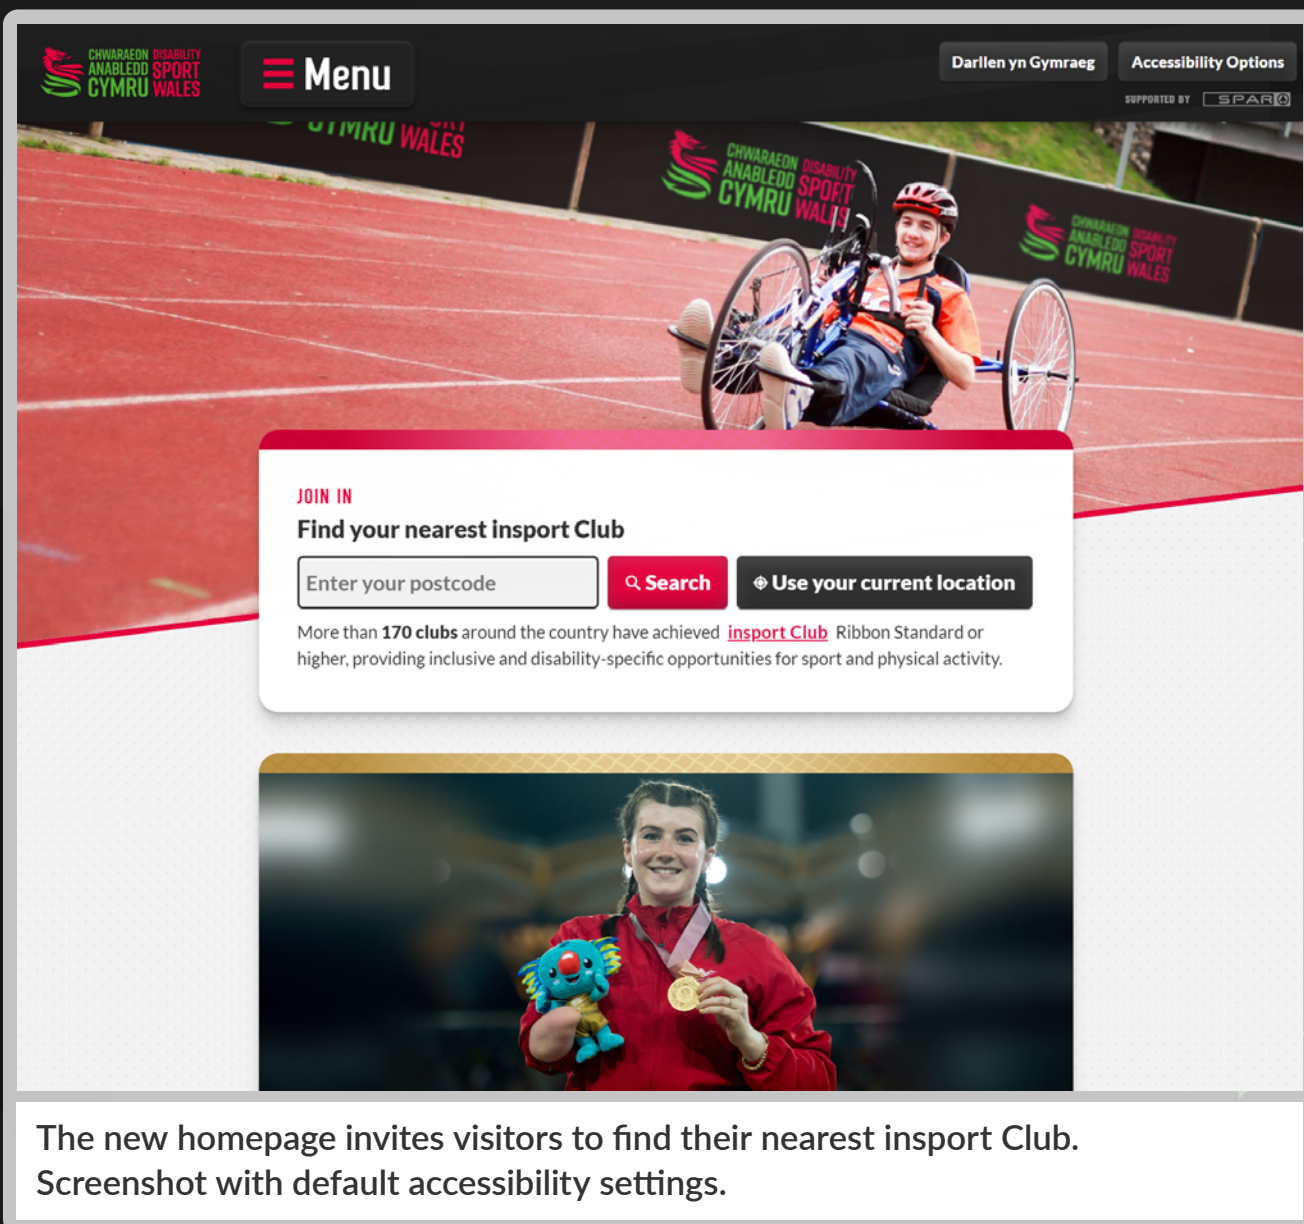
CHWARAEON ANABLEDD CYMRU DISABILITY SPORT WALES

Menu

Darllen yn Gymraeg

Accessibility Options

SUPPORTED BY SPAR

CYMRU WALES

CHWARAEON ANABLEDD CYMRU DISABILITY SPORT WALES

CHWARAEON ANABLEDD CYMRU DISABILITY SPORT WALES

JOIN IN

Find your nearest insport Club

Enter your postcode

Search

Use your current location

More than **170 clubs** around the country have achieved insport Club Ribbon Standard or higher, providing inclusive and disability-specific opportunities for sport and physical activity.

The new homepage invites visitors to find their nearest insport Club. Screenshot with default accessibility settings.